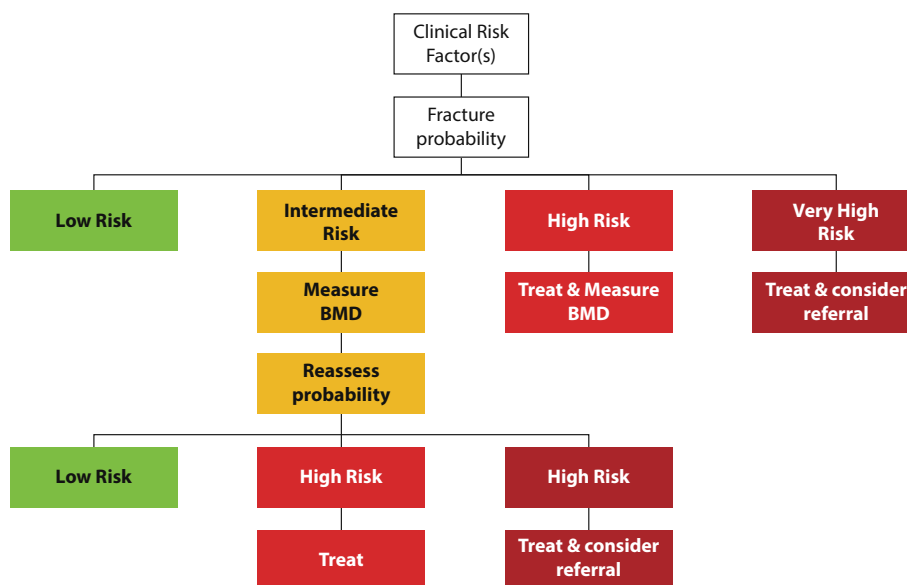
Clinical Risk Factor(s)

Fracture probability

Low Risk

Intermediate Risk

Measure BMD

Reassess probability

High Risk

Treat & Measure BMD

Very High Risk

Treat & consider referral

Low Risk

High Risk

Treat

High Risk

Treat & consider referral